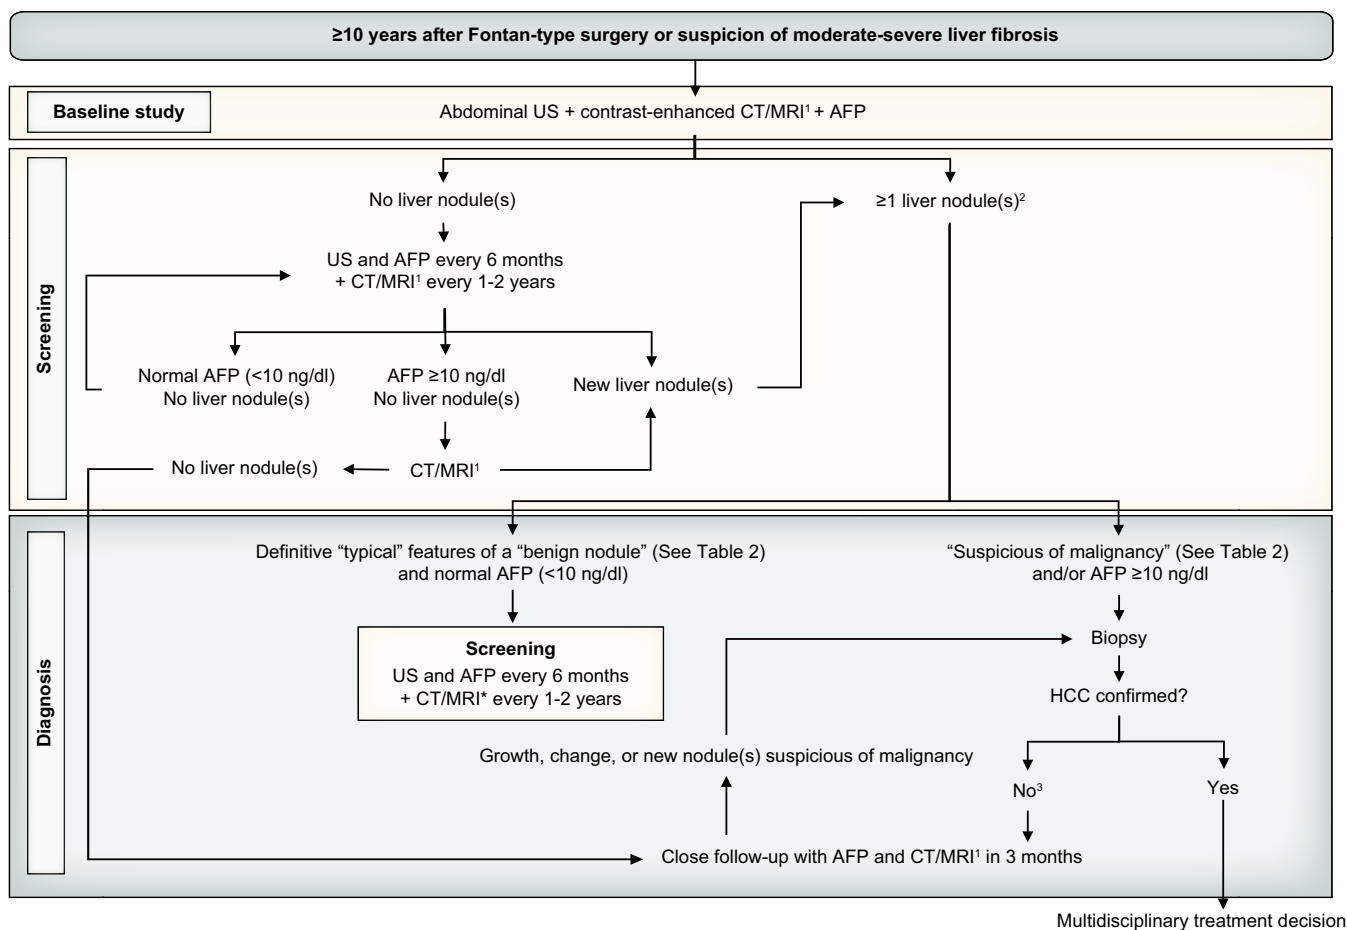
≥10 years after Fontan-type surgery or suspicion of moderate-severe liver fibrosis

Baseline study

Abdominal US + contrast-enhanced CT/MRI$^1$ + AFP

Screening

No liver nodule(s)

US and AFP every 6 months + CT/MRI$^1$ every 1-2 years

Normal AFP (<10 ng/dl) No liver nodule(s)

AFP ≥10 ng/dl No liver nodule(s)

New liver nodule(s)

≥1 liver nodule(s)$^2$

No liver nodule(s)

CT/MRI$^1$

Diagnosis

Definitive “typical” features of a “benign nodule” (See Table 2) and normal AFP (<10 ng/dl)

“Suspicious of malignancy” (See Table 2) and/or AFP ≥10 ng/dl

Screening
US and AFP every 6 months + CT/MRI* every 1-2 years

Biopsy

HCC confirmed?

Growth, change, or new nodule(s) suspicious of malignancy

No$^3$

Yes

Close follow-up with AFP and CT/MRI$^1$ in 3 months

Multidisciplinary treatment decision